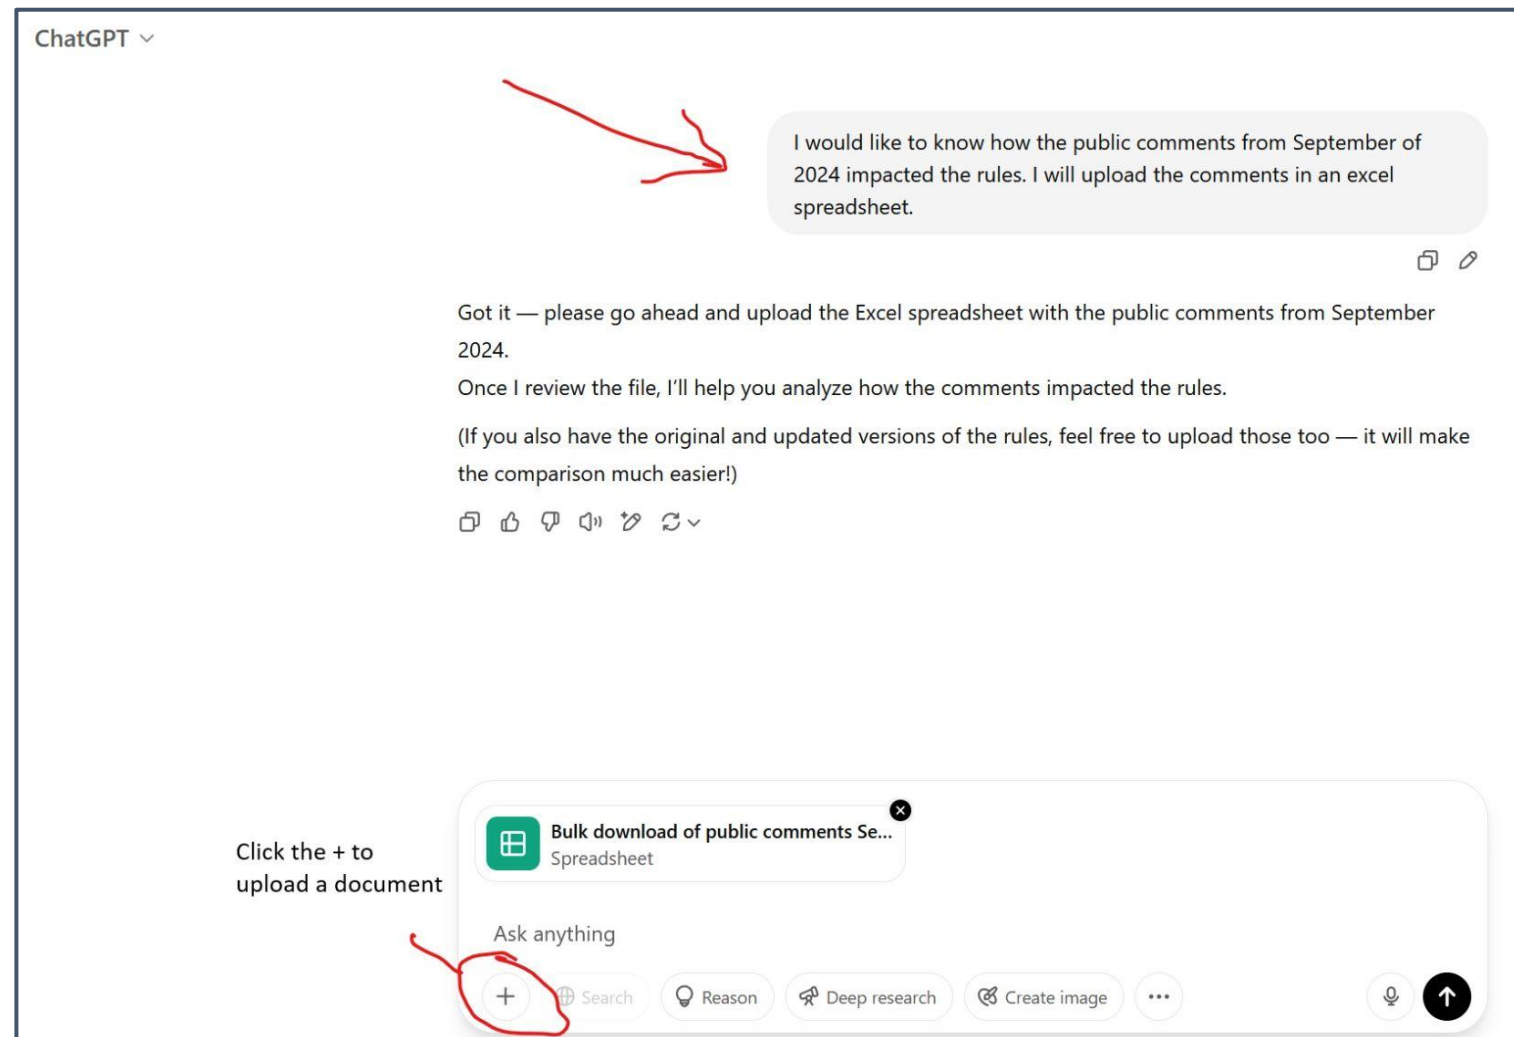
ChatGPT

I would like to know how the public comments from September of 2024 impacted the rules. I will upload the comments in an excel spreadsheet.

Got it — please go ahead and upload the Excel spreadsheet with the public comments from September 2024.
Once I review the file, I'll help you analyze how the comments impacted the rules.

(If you also have the original and updated versions of the rules, feel free to upload those too — it will make the comparison much easier!)

Click the + to upload a document

Bulk download of public comments Se...
Spreadsheet

Ask anything

+ Search Reason Deep research Create image ...